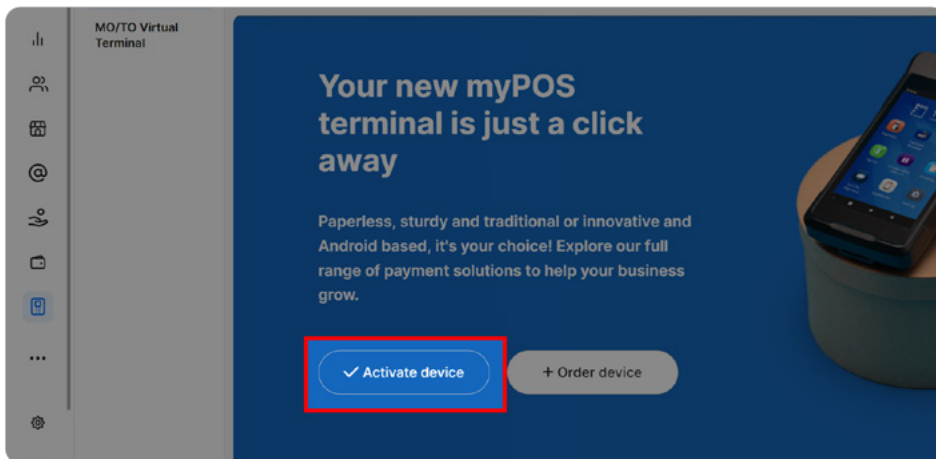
MO/TO Virtual Terminal

Your new myPOS terminal is just a click away

Paperless, sturdy and traditional or innovative and Android based, it's your choice! Explore our full range of payment solutions to help your business grow.

✓ Activate device

+ Order device